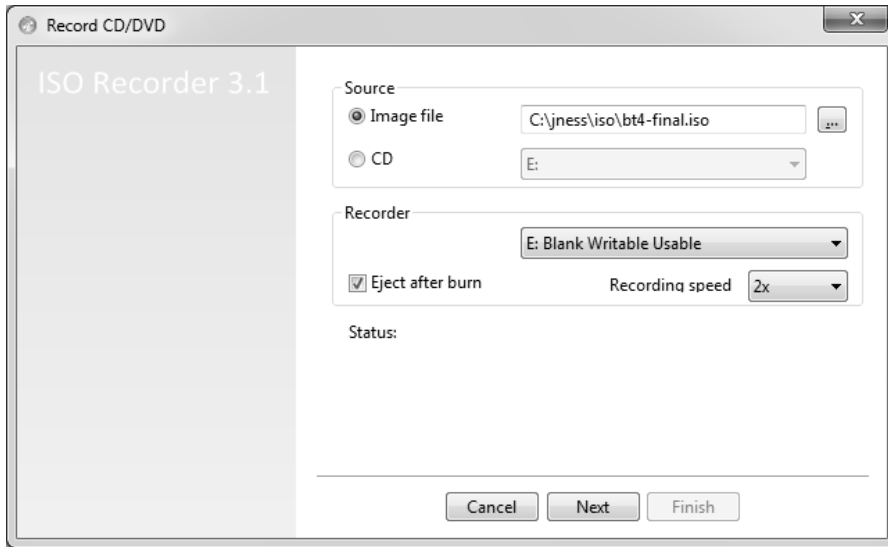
Record CD/DVD

X

ISO Recorder 3.1

Source

Image file

C:\jness\iso\bt4-final.iso

...

CD

E:

Recorder

E: Blank Writable Usable

Eject after burn

Recording speed

2x

Status:

Cancel

Next

Finish